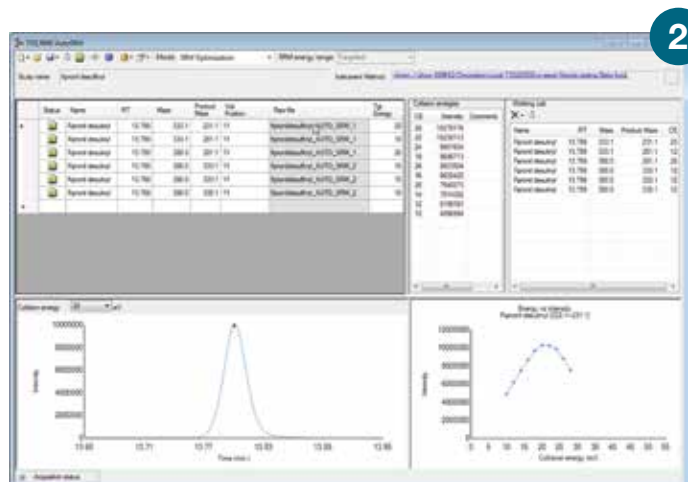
2

TSQ MS AutoSRM

Mode: SRM Optimization

SRM energy range: Targeted

Study name: Fipronil desulfinyl

Instrument Method:

| | Status | Name | RT | Mass | Product Mass | Vial Position | Raw file | Tgt Energy |
|---|---|---|---|---|---|---|---|---|
| ▸ | | Fipronil desulfinyl | 15.799 | 333.1 | 231.1 | 15 | fipronildesulfinyl_AUTO_SRM_1 | 20 |
| | | Fipronil desulfinyl | 15.799 | 333.1 | 281.1 | 15 | fipronildesulfinyl_AUTO_SRM_1 | 20 |
| | | Fipronil desulfinyl | 15.799 | 388.0 | 333.1 | 15 | fipronildesulfinyl_AUTO_SRM_1 | 15 |
| | | Fipronil desulfinyl | 15.799 | 388.0 | 333.1 | 15 | fipronildesulfinyl_AUTO_SRM_2 | 15 |
| | | Fipronil desulfinyl | 15.799 | 388.0 | 333.1 | 15 | fipronildesulfinyl_AUTO_SRM_2 | 15 |
| | | Fipronil desulfinyl | 15.799 | 388.0 | 333.1 | 15 | fipronildesulfinyl_AUTO_SRM_2 | 15 |
| * | | | | | | | | |

Collision energies

| CE | Intensity | Comments |
|---|---|---|
| 20 | 10278176 | |
| 22 | 10235713 | |
| 24 | 9861924 | |
| 18 | 9698773 | |
| 26 | 8551524 | |
| 16 | 8633420 | |
| 27 | 7840075 | |
| 14 | 7514250 | |
| 12 | 6196181 | |
| 10 | 4998364 | |

Working List

| Name | RT | Mass | Product Mass | CE |
|---|---|---|---|---|
| Fipronil desulfinyl | 15.799 | 333.1 | 231.1 | 20 |
| Fipronil desulfinyl | 15.799 | 333.1 | 281.1 | 20 |
| Fipronil desulfinyl | 15.799 | 388.0 | 333.1 | 26 |
| Fipronil desulfinyl | 15.799 | 388.0 | 333.1 | 15 |
| Fipronil desulfinyl | 15.799 | 388.0 | 333.1 | 15 |
| Fipronil desulfinyl | 15.799 | 388.0 | 333.1 | 15 |

Collision energy: 20 eV

10000000
8000000
6000000
4000000
2000000
0
Intensity
15.65 15.71 15.77 15.83 15.89 15.95
Time (min)

Energy vs Intensity
Fipronil desulfinyl 333.1>231.1

10000000
8000000
6000000
4000000
2000000
0
Intensity
0 5 10 15 20 25 30 35 40 45 50 55
Collision energy (eV)

Acquisition status